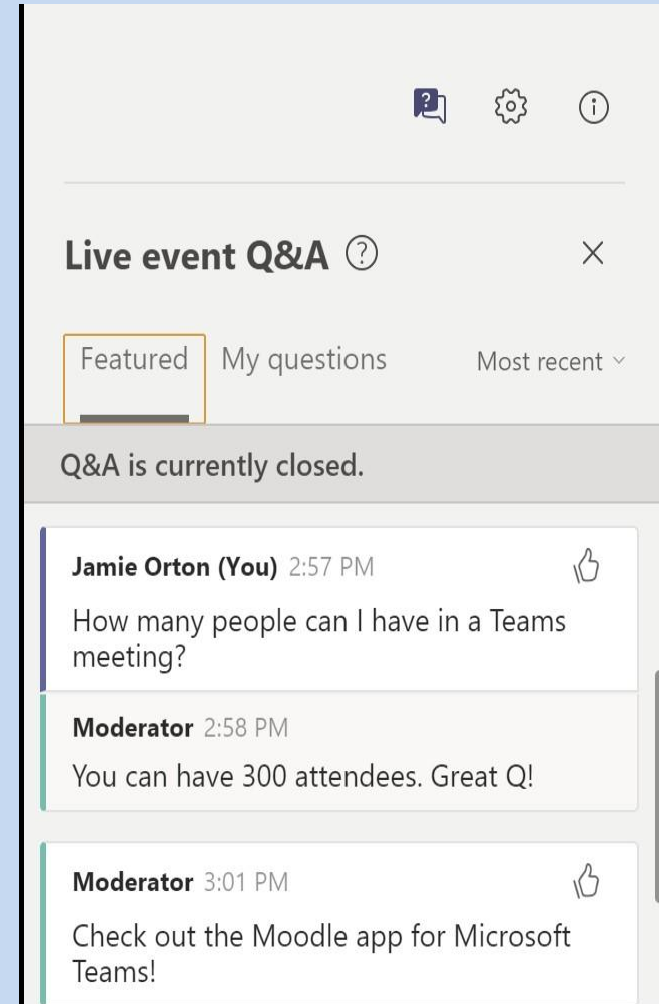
Live event Q&A

Featured My questions Most recent

Q&A is currently closed.

Jamie Orton (You) 2:57 PM
How many people can I have in a Teams meeting?

Moderator 2:58 PM
You can have 300 attendees. Great Q!

Moderator 3:01 PM
Check out the Moodle app for Microsoft Teams!